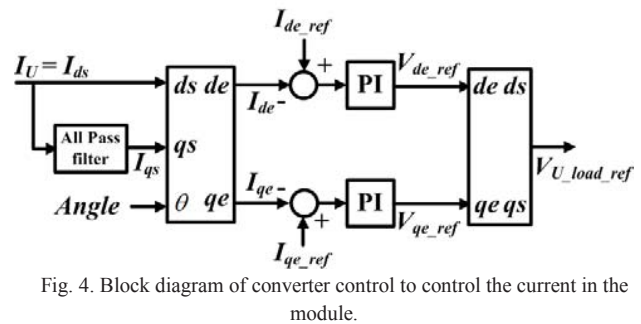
$I_{de\_ref}$

$I_U = I_{ds}$

ds de

$I_{de}$ -

+

PI

$V_{de\_ref}$

de ds

All Pass filter

qs

$I_{qs}$

$V_{U\_load\_ref}$

Angle

$\theta$

qe

$I_{qe}$ -

+

PI

$V_{qe\_ref}$

qe qs

$I_{qe\_ref}$

Fig. 4. Block diagram of converter control to control the current in the module.